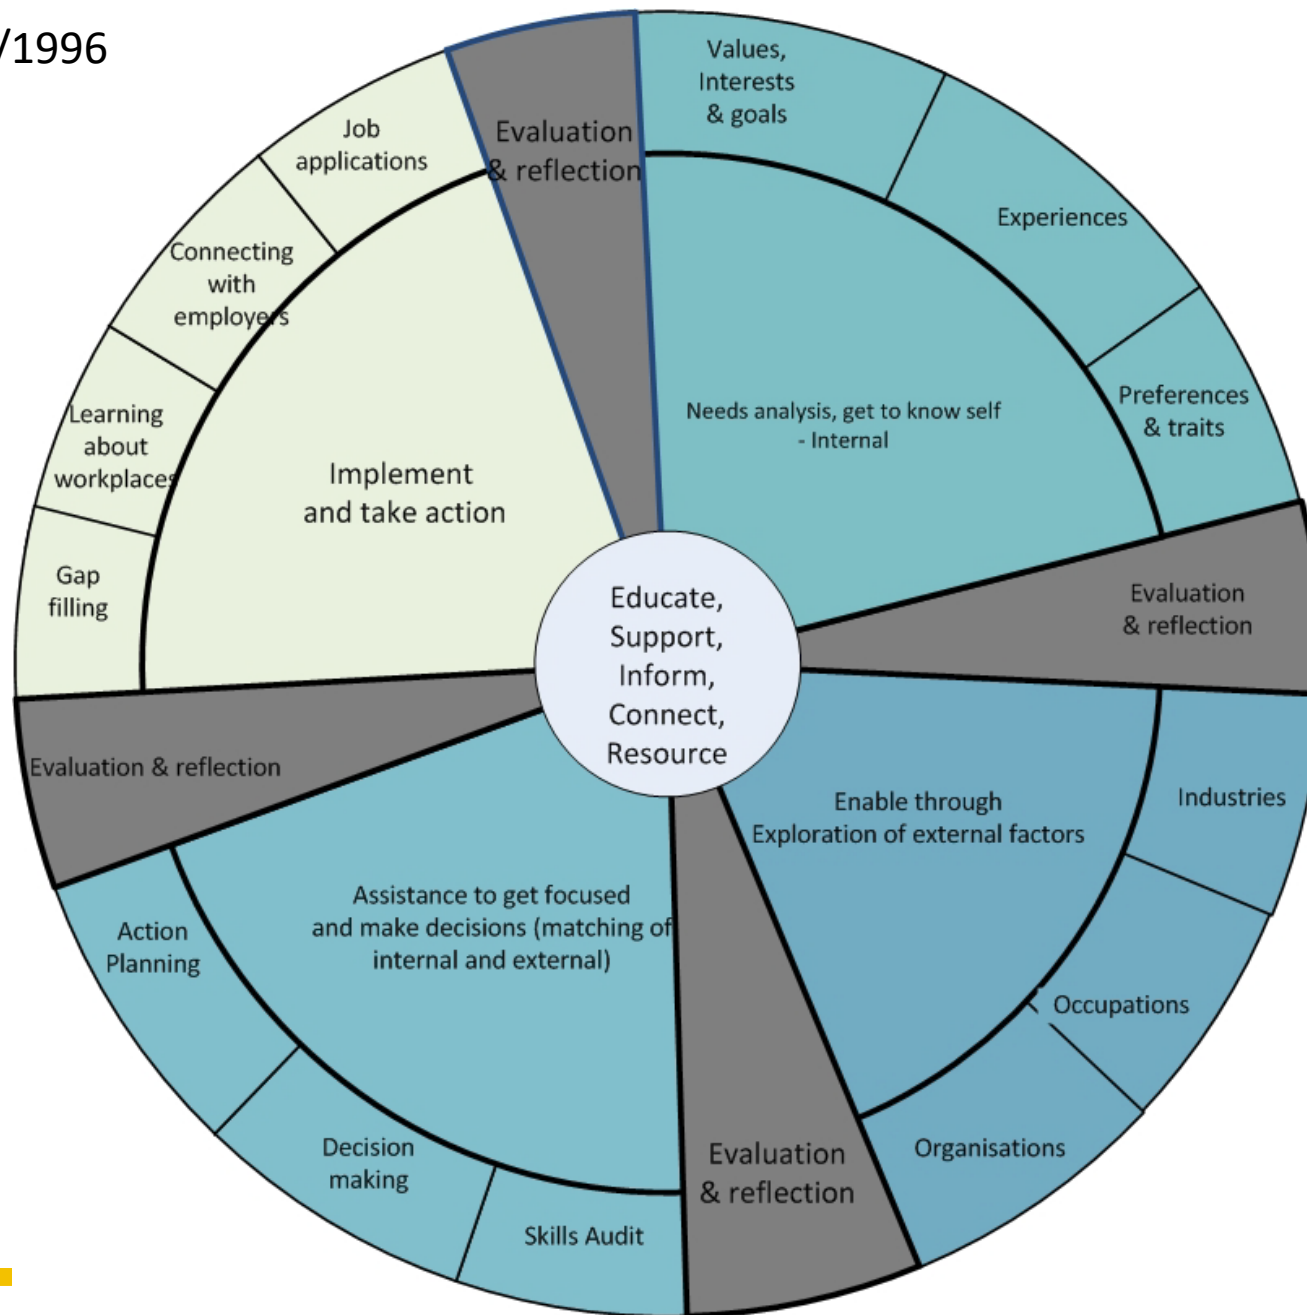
/1996

Job applications

Evaluation & reflection

Values, Interests & goals

Experiences

Connecting with employers

Learning about workplaces

Gap filling

Implement and take action

Needs analysis, get to know self - Internal

Preferences & traits

Evaluation & reflection

Educate, Support, Inform, Connect, Resource

Evaluation & reflection

Enable through Exploration of external factors

Industries

Assistance to get focused and make decisions (matching of internal and external)

Action Planning

Occupations

Decision making

Skills Audit

Evaluation & reflection

Organisations